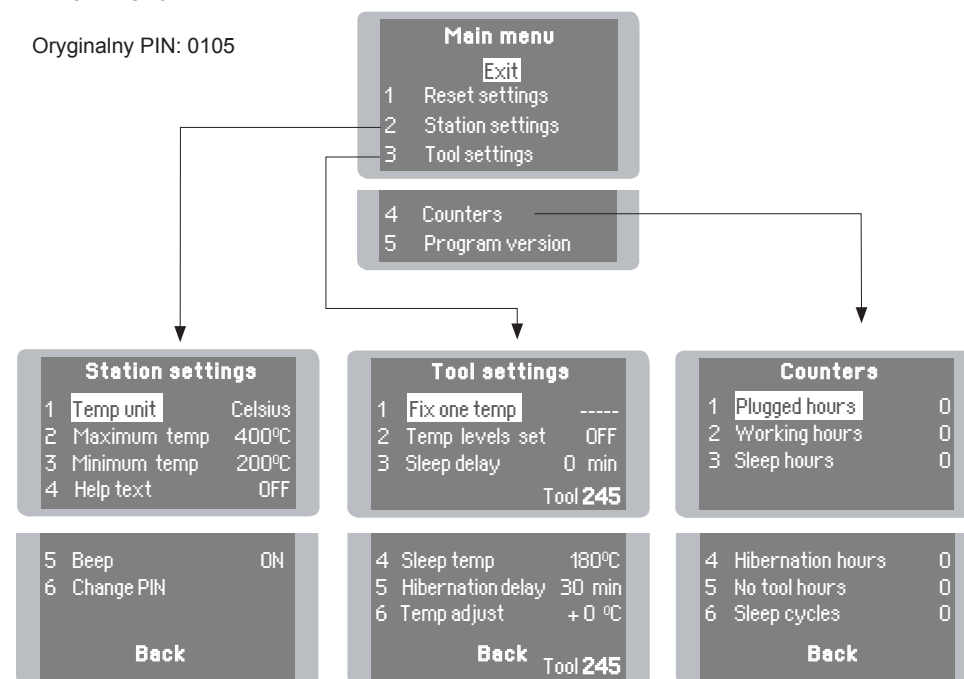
Oryginalny PIN: 0105

Main menu
Exit
1 Reset settings
2 Station settings
3 Tool settings

4 Counters
5 Program version

Station settings
1 Temp unit Celsius
2 Maximum temp 400ºC
3 Minimum temp 200ºC
4 Help text OFF

5 Beep ON
6 Change PIN

Back

Tool settings
1 Fix one temp -----
2 Temp levels set OFF
3 Sleep delay 0 min
Tool 245

4 Sleep temp 180ºC
5 Hibernation delay 30 min
6 Temp adjust + 0 ºC

Back Tool 245

Counters
1 Plugged hours 0
2 Working hours 0
3 Sleep hours 0

4 Hibernation hours 0
5 No tool hours 0
6 Sleep cycles 0

Back